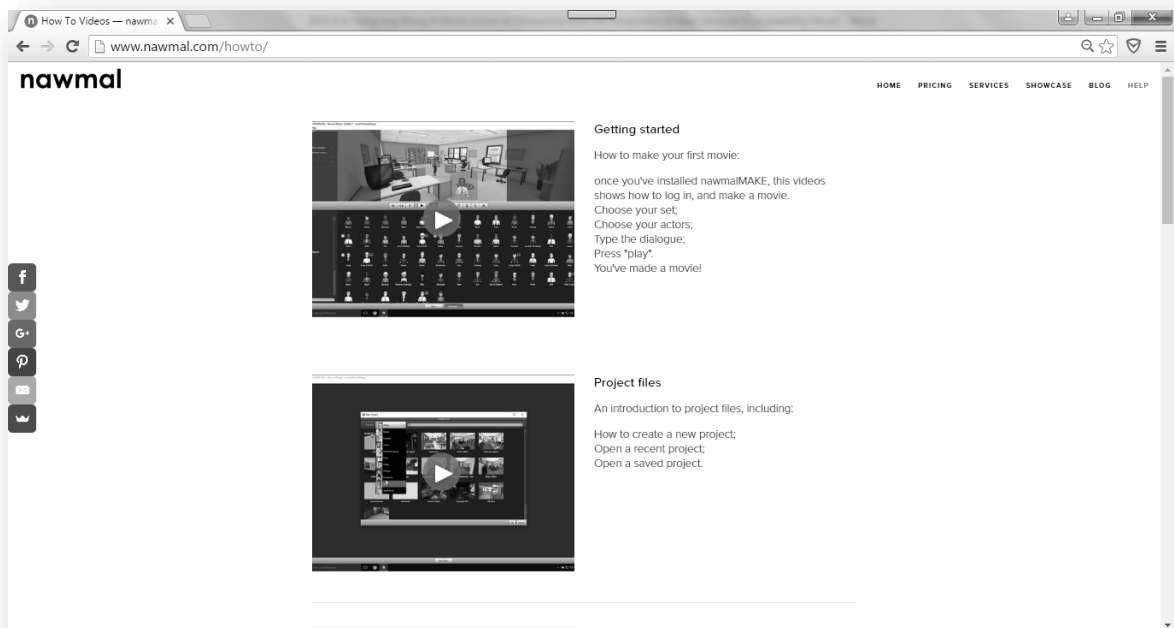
How To Videos — nawma

www.nawmal.com/howto/

nawmal

HOME PRICING SERVICES SHOWCASE BLOG HELP

Getting started

How to make your first movie:

once you've installed nawmalMAKE, this videos shows how to log in, and make a movie.
Choose your set;
Choose your actors;
Type the dialogue;
Press "play".
You've made a movie!

Project files

An introduction to project files, including:

How to create a new project;
Open a recent project;
Open a saved project.